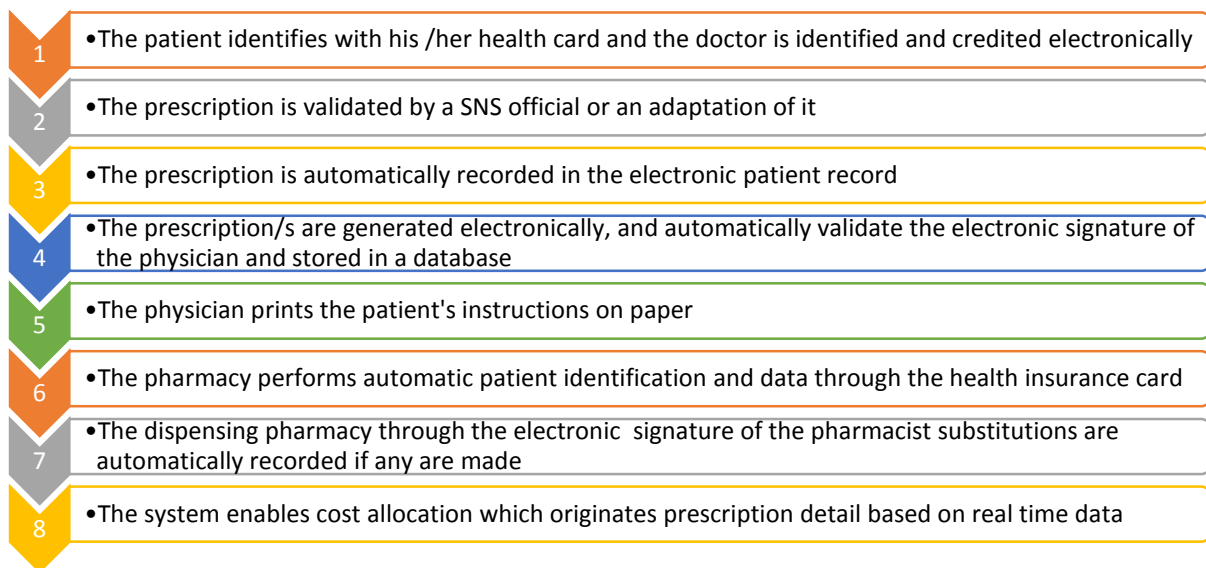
1

•The patient identifies with his /her health card and the doctor is identified and credited electronically

2

•The prescription is validated by a SNS official or an adaptation of it

3

•The prescription is automatically recorded in the electronic patient record

4

•The prescription/s are generated electronically, and automatically validate the electronic signature of the physician and stored in a database

5

•The physician prints the patient's instructions on paper

6

•The pharmacy performs automatic patient identification and data through the health insurance card

7

•The dispensing pharmacy through the electronic signature of the pharmacist substitutions are automatically recorded if any are made

8

•The system enables cost allocation which originates prescription detail based on real time data